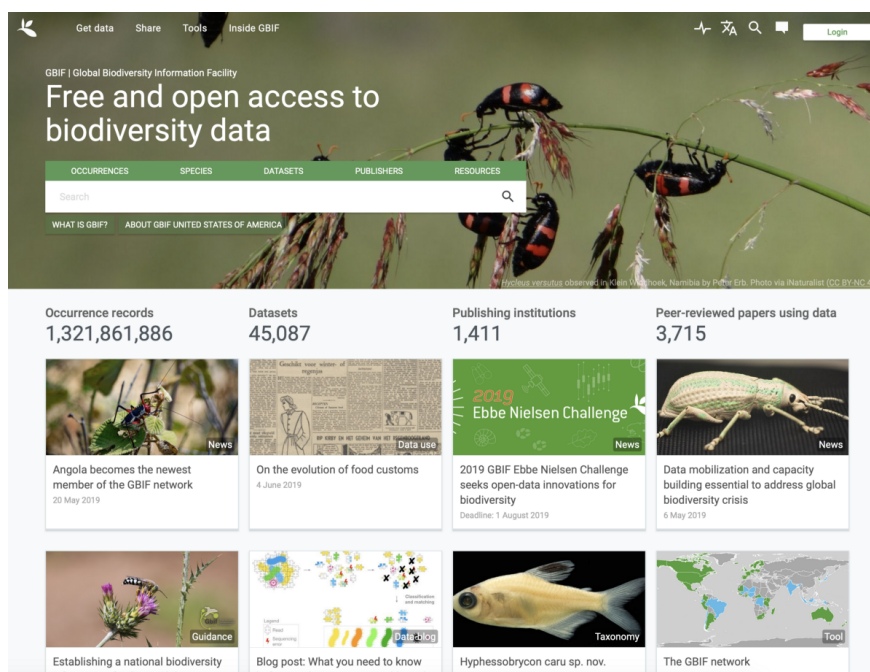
Get data Share Tools Inside GBIF

Login

GBIF | Global Biodiversity Information Facility

Free and open access to biodiversity data

OCCURRENCES SPECIES DATASETS PUBLISHERS RESOURCES

Search

WHAT IS GBIF? ABOUT GBIF UNITED STATES OF AMERICA

Hycleus versutus observed in Klein W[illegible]hoek, Namibia by Peter Erb. Photo via iNaturalist (CC BY-NC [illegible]

Occurrence records
1,321,861,886

Datasets
45,087

Publishing institutions
1,411

Peer-reviewed papers using data
3,715

News
Angola becomes the newest member of the GBIF network
20 May 2019

Data use
On the evolution of food customs
4 June 2019

2019 Ebbe Nielsen Challenge
News
2019 GBIF Ebbe Nielsen Challenge seeks open-data innovations for biodiversity
Deadline: 1 August 2019

News
Data mobilization and capacity building essential to address global biodiversity crisis
6 May 2019

Guidance
Establishing a national biodiversity

Data blog
Blog post: What you need to know

Taxonomy
Hyphessobrycon caru sp. nov.

Tool
The GBIF network